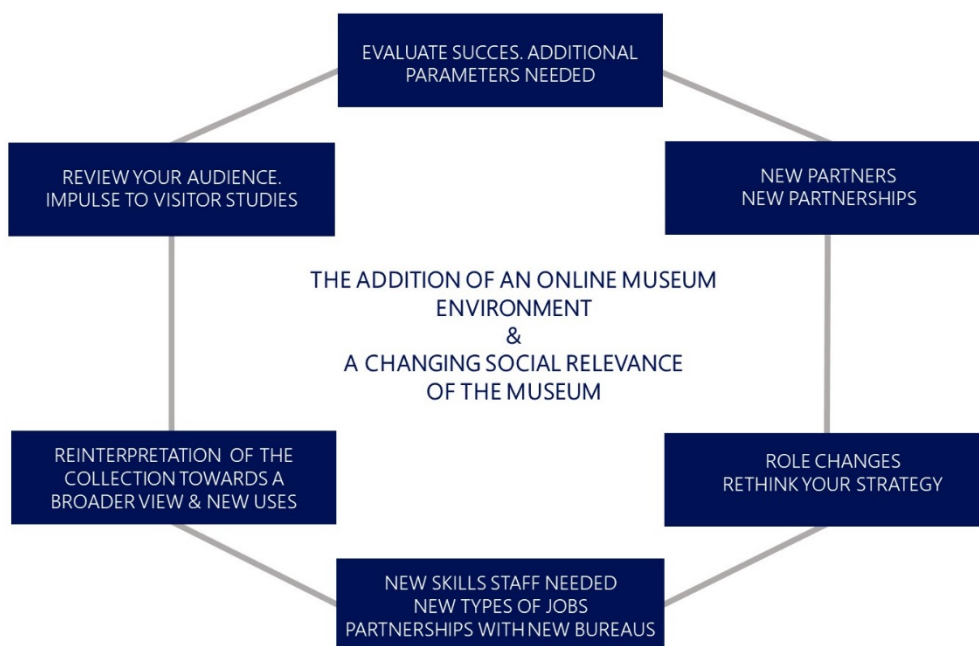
EVALUATE SUCCES. ADDITIONAL PARAMETERS NEEDED

NEW PARTNERS
NEW PARTNERSHIPS

ROLE CHANGES
RETHINK YOUR STRATEGY

NEW SKILLS STAFF NEEDED
NEW TYPES OF JOBS
PARTNERSHIPS WITH NEW BUREAUS

REINTERPRETATION OF THE COLLECTION TOWARDS A BROADER VIEW & NEW USES

REVIEW YOUR AUDIENCE.
IMPULSE TO VISITOR STUDIES

THE ADDITION OF AN ONLINE MUSEUM ENVIRONMENT
&
A CHANGING SOCIAL RELEVANCE OF THE MUSEUM